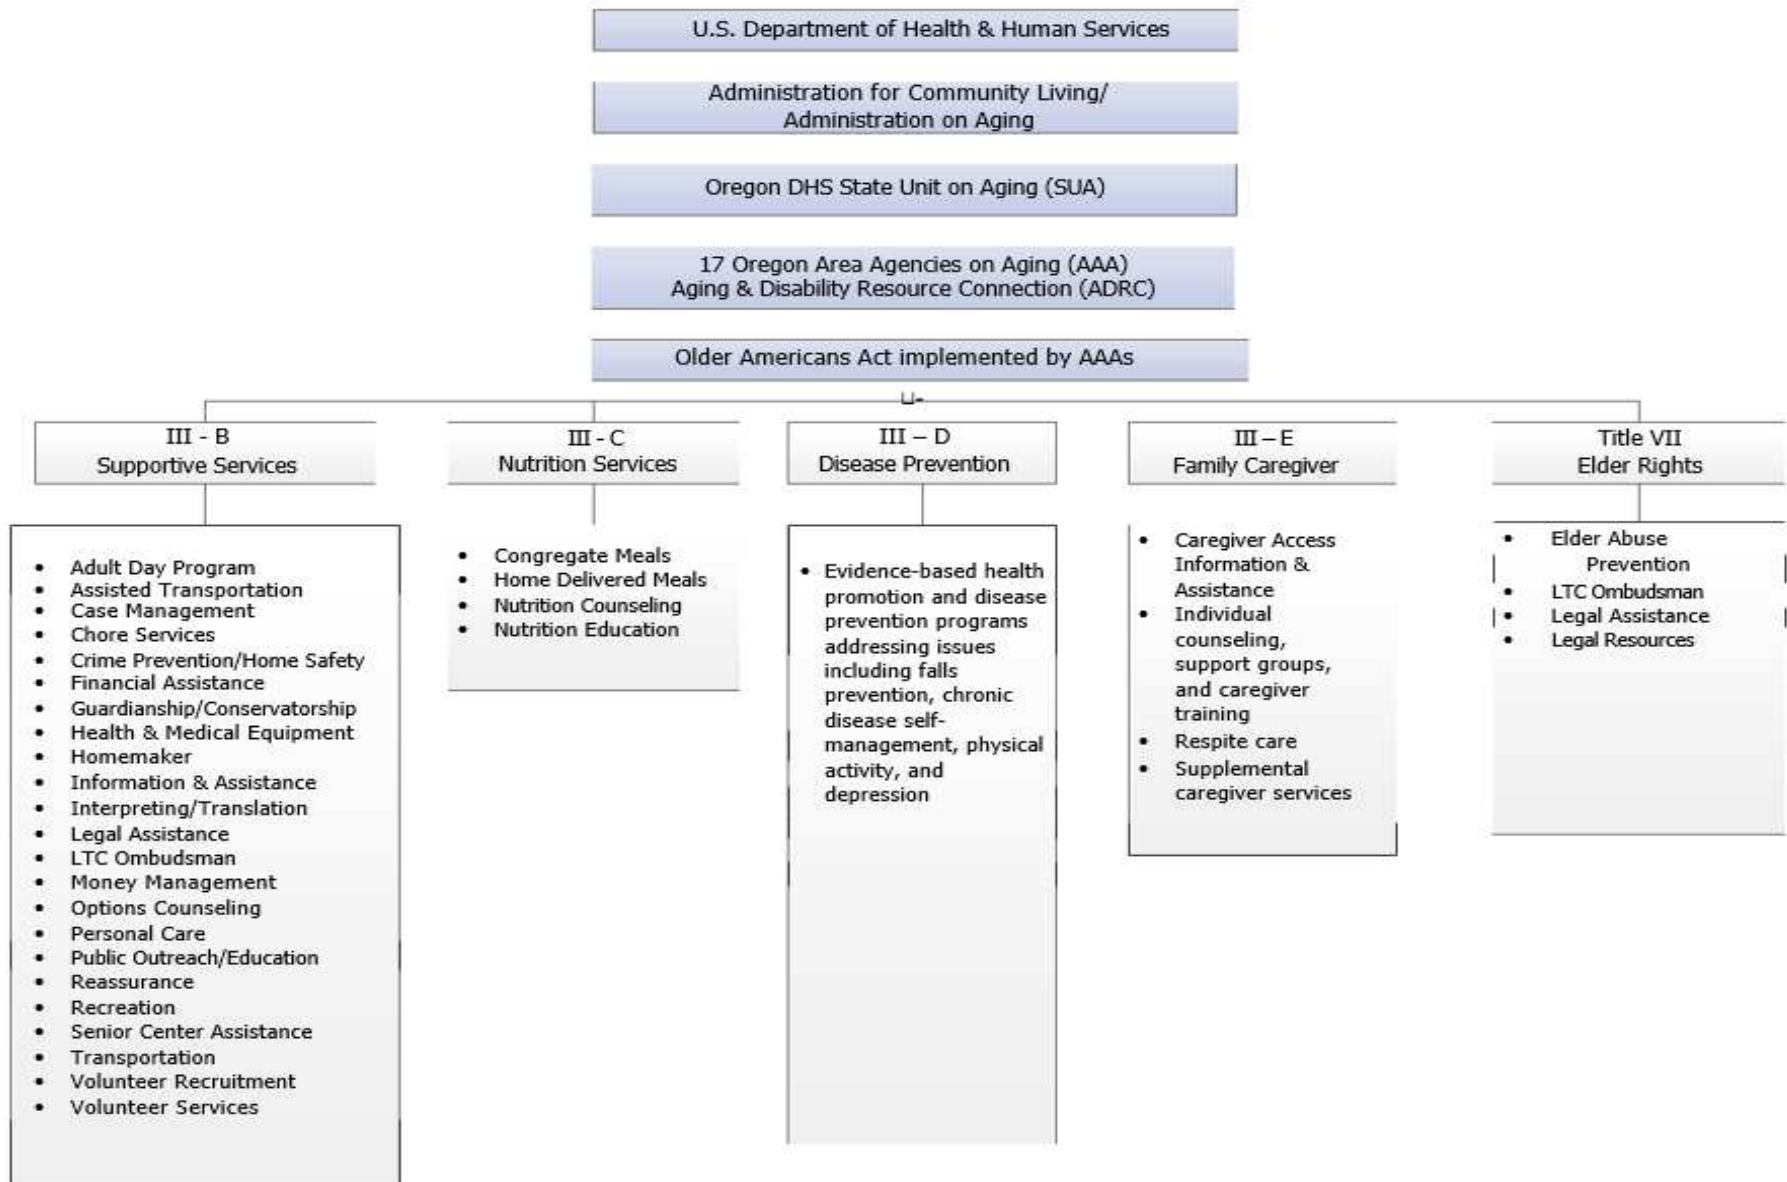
U.S. Department of Health & Human Services

Administration for Community Living/ Administration on Aging

Oregon DHS State Unit on Aging (SUA)

17 Oregon Area Agencies on Aging (AAA)
Aging & Disability Resource Connection (ADRC)

Older Americans Act implemented by AAAs

III - B
Supportive Services

- Adult Day Program
- Assisted Transportation
- Case Management
- Chore Services
- Crime Prevention/Home Safety
- Financial Assistance
- Guardianship/Conservatorship
- Health & Medical Equipment
- Homemaker
- Information & Assistance
- Interpreting/Translation
- Legal Assistance
- LTC Ombudsman
- Money Management
- Options Counseling
- Personal Care
- Public Outreach/Education
- Reassurance
- Recreation
- Senior Center Assistance
- Transportation
- Volunteer Recruitment
- Volunteer Services

III - C
Nutrition Services

- Congregate Meals
- Home Delivered Meals
- Nutrition Counseling
- Nutrition Education

III – D
Disease Prevention

- Evidence-based health promotion and disease prevention programs addressing issues including falls prevention, chronic disease self-management, physical activity, and depression

III – E
Family Caregiver

- Caregiver Access Information & Assistance
- Individual counseling, support groups, and caregiver training
- Respite care
- Supplemental caregiver services

Title VII
Elder Rights

- Elder Abuse Prevention
- LTC Ombudsman
- Legal Assistance
- Legal Resources